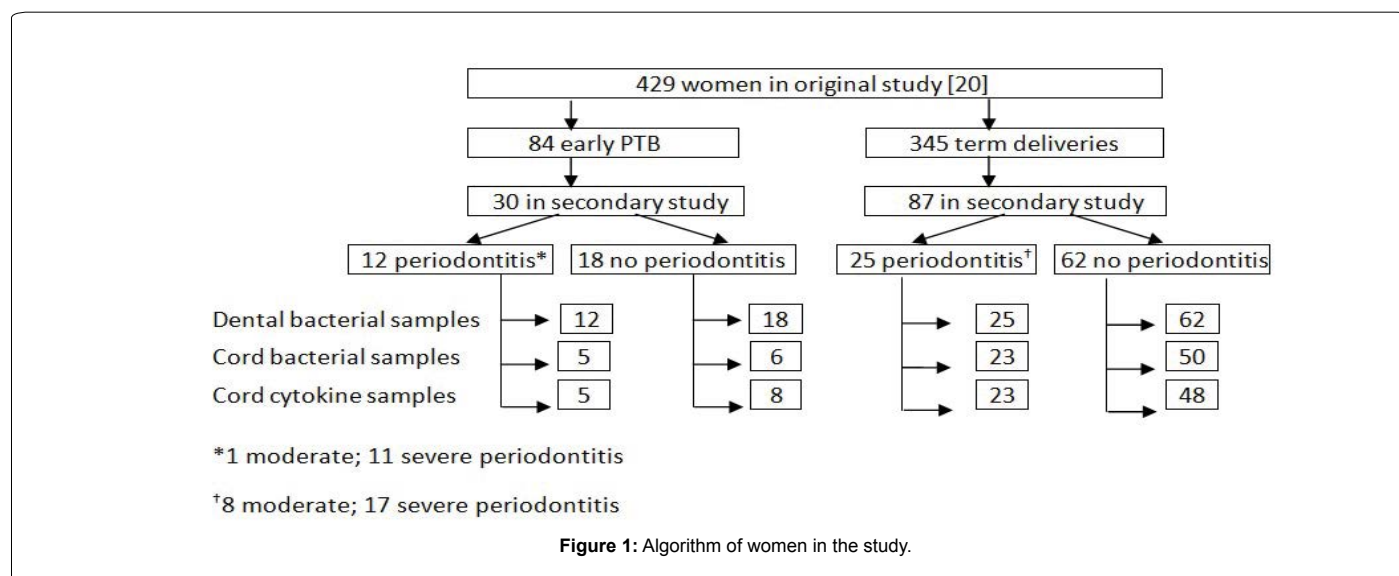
429 women in original study [20]

84 early PTB

345 term deliveries

30 in secondary study

87 in secondary study

12 periodontitis*

18 no periodontitis

25 periodontitis†

62 no periodontitis

Dental bacterial samples 12 18 25 62

Cord bacterial samples 5 6 23 50

Cord cytokine samples 5 8 23 48

*1 moderate; 11 severe periodontitis

†8 moderate; 17 severe periodontitis

**Figure 1:** Algorithm of women in the study.